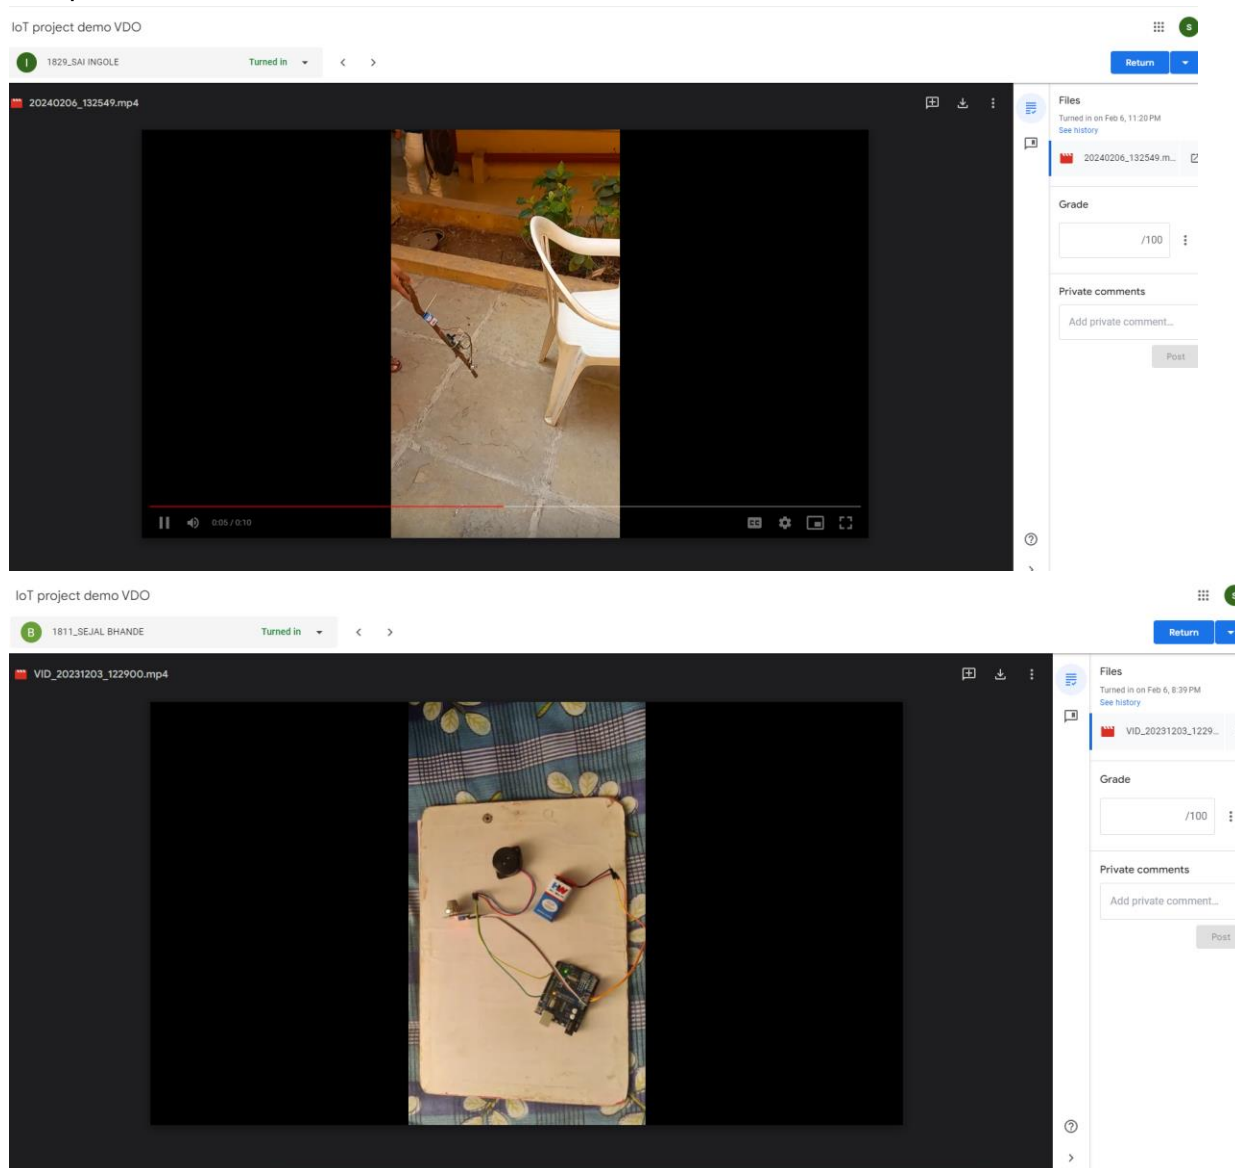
IoT project demo VDO

I 1829_SAI INGOLE Turned in

Return

20240206_132549.mp4

0:05 / 0:10

Files
Turned in on Feb 6, 11:20 PM
See history
20240206_132549.m...

Grade
/100

Private comments
Add private comment...
Post

IoT project demo VDO

B 1811_SEJAL BHANDE Turned in

Return

VID_20231203_122900.mp4

Files
Turned in on Feb 6, 8:39 PM
See history
VID_20231203_1229...

Grade
/100

Private comments
Add private comment...
Post